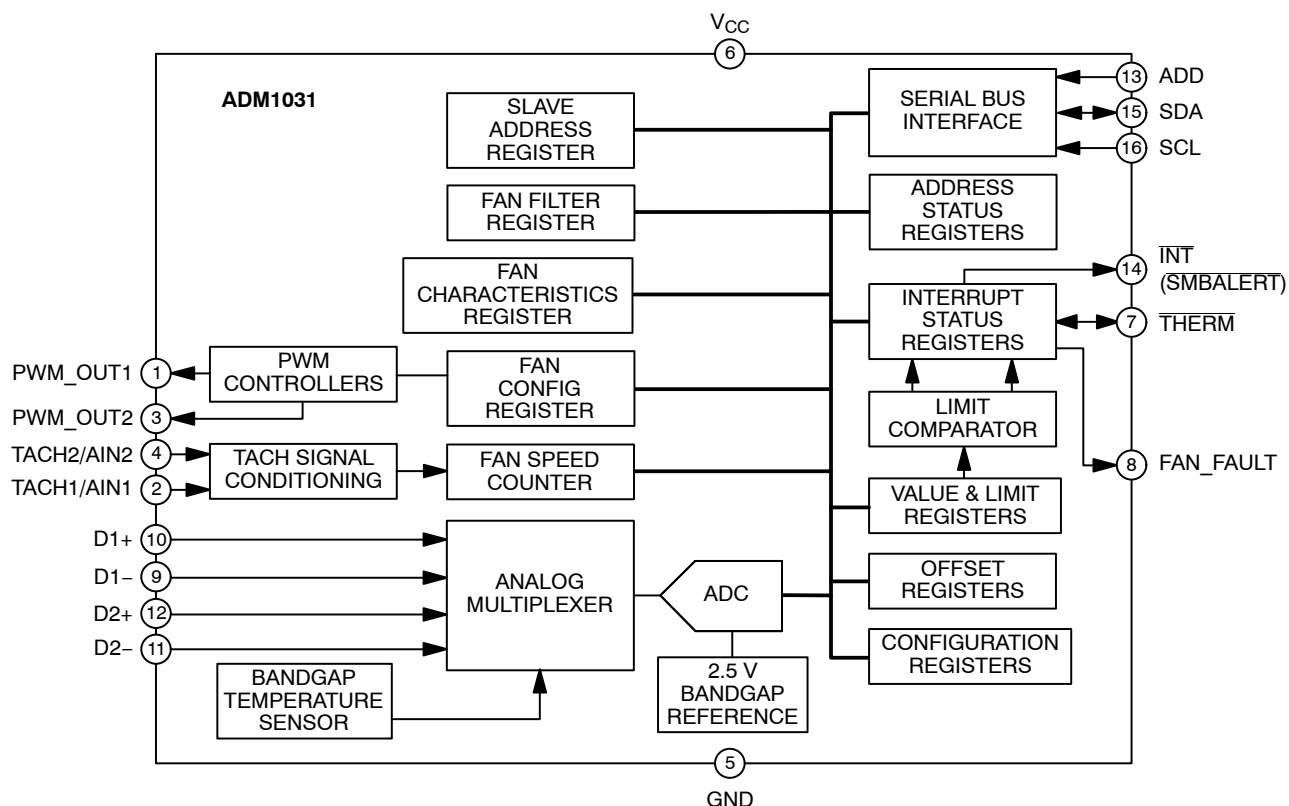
$V_{CC}$

6

ADM1031

SLAVE ADDRESS REGISTER

SERIAL BUS INTERFACE

13 ADD

15 SDA

16 SCL

FAN FILTER REGISTER

ADDRESS STATUS REGISTERS

FAN CHARACTERISTICS REGISTER

14 $\overline{INT}$ ($\overline{SMBALERT}$)

INTERRUPT STATUS REGISTERS

7 $\overline{THERM}$

PWM_OUT1 1

PWM CONTROLLERS

FAN CONFIG REGISTER

PWM_OUT2 3

LIMIT COMPARATOR

TACH2/AIN2 4

TACH SIGNAL CONDITIONING

FAN SPEED COUNTER

8 FAN_FAULT

TACH1/AIN1 2

VALUE & LIMIT REGISTERS

D1+ 10

D1− 9

ANALOG MULTIPLEXER

ADC

OFFSET REGISTERS

D2+ 12

D2− 11

CONFIGURATION REGISTERS

BANDGAP TEMPERATURE SENSOR

2.5 V BANDGAP REFERENCE

5

GND